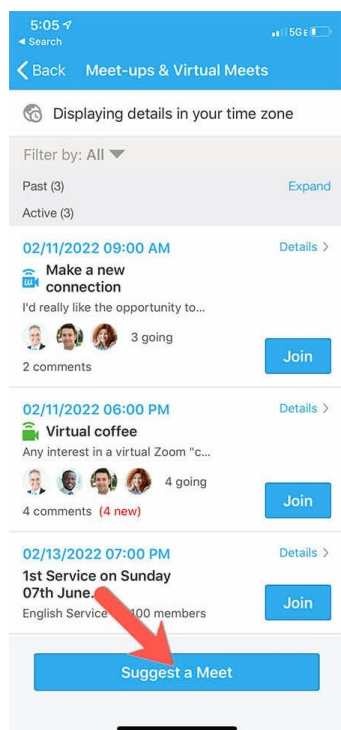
5:05
◂ Search
5GE

< Back Meet-ups & Virtual Meets

Displaying details in your time zone

Filter by: All

Past (3) Expand

Active (3)

02/11/2022 09:00 AM Details >

Make a new connection

I'd really like the opportunity to...

3 going

2 comments

Join

02/11/2022 06:00 PM Details >

Virtual coffee

Any interest in a virtual Zoom "c...

4 going

4 comments (4 new)

Join

02/13/2022 07:00 PM Details >

1st Service on Sunday 07th June.

English Service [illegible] 100 members

Join

Suggest a Meet